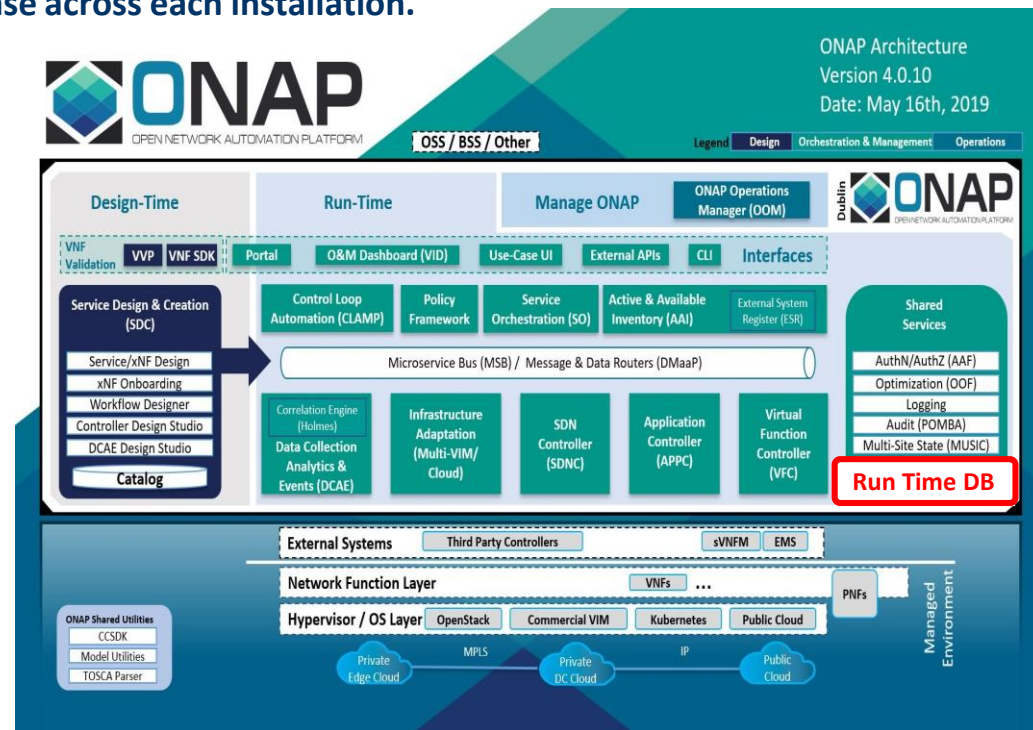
ise across each installation.

ONAP
OPEN NETWORK AUTOMATION PLATFORM

ONAP Architecture
Version 4.0.10
Date: May 16th, 2019

OSS / BSS / Other

Legend Design Orchestration & Management Operations

Design-Time
Run-Time
Manage ONAP
ONAP Operations Manager (OOM)
Dublin ONAP OPEN NETWORK AUTOMATION PLATFORM

VNF Validation VVP VNF SDK
Portal O&M Dashboard (VID) Use-Case UI External APIs CLI Interfaces

Service Design & Creation (SDC)
Service/xNF Design
xNF Onboarding
Workflow Designer
Controller Design Studio
DCAE Design Studio
Catalog

Control Loop Automation (CLAMP)
Policy Framework
Service Orchestration (SO)
Active & Available Inventory (AAI)
External System Register (ESR)

Microservice Bus (MSB) / Message & Data Routers (DMaaP)

Correlation Engine (Holmes)
Data Collection Analytics & Events (DCAE)
Infrastructure Adaptation (Multi-VIM/ Cloud)
SDN Controller (SDNC)
Application Controller (APPC)
Virtual Function Controller (VFC)

Shared Services
AuthN/AuthZ (AAF)
Optimization (OOF)
Logging
Audit (POMBA)
Multi-Site State (MUSIC)
Run Time DB

External Systems Third Party Controllers sVNFM EMS
Network Function Layer VNFs ...
PNFs
Hypervisor / OS Layer OpenStack Commercial VIM Kubernetes Public Cloud
Managed Environment

ONAP Shared Utilities
CCSDK
Model Utilities
TOSCA Parser

Private Edge Cloud
MPLS
Private DC Cloud
IP
Public Cloud